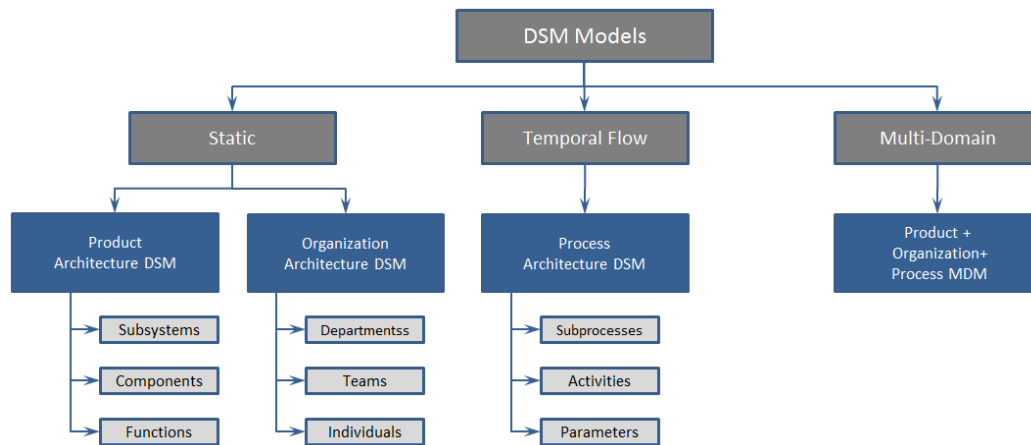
DSM Models

Static

Temporal Flow

Multi-Domain

Product Architecture DSM

Organization Architecture DSM

Process Architecture DSM

Product + Organization+ Process MDM

Subsystems

Components

Functions

Departmentss

Teams

Individuals

Subprocesses

Activities

Parameters